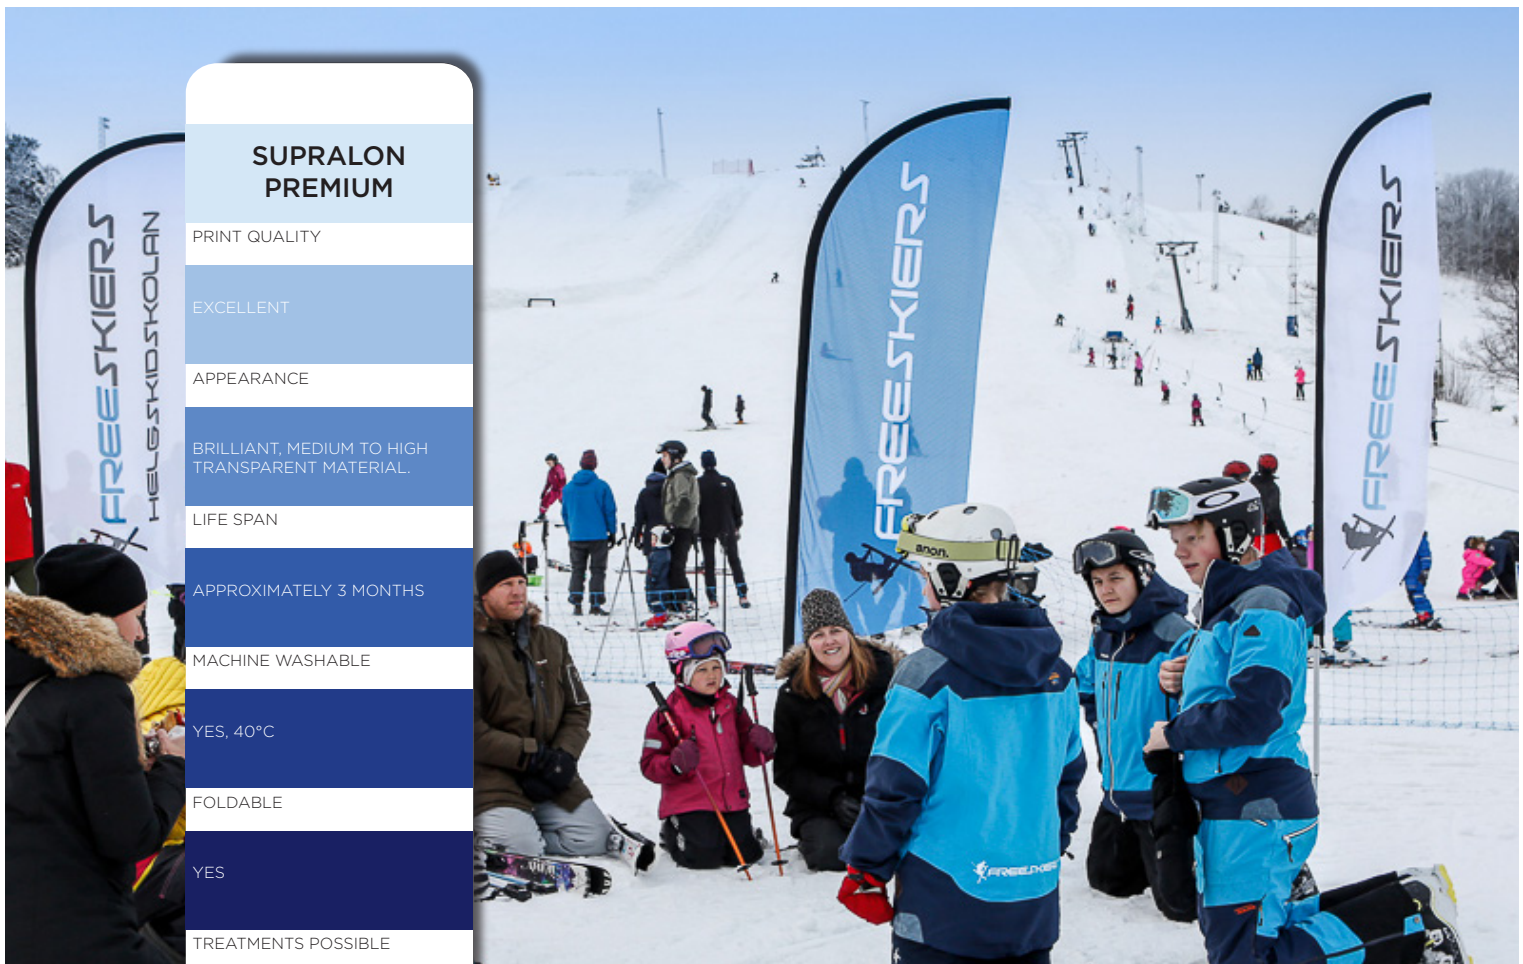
SUPRALON PREMIUM

PRINT QUALITY

EXCELLENT

APPEARANCE

BRILLIANT, MEDIUM TO HIGH TRANSPARENT MATERIAL.

LIFE SPAN

APPROXIMATELY 3 MONTHS

MACHINE WASHABLE

YES, 40°C

FOLDABLE

YES

TREATMENTS POSSIBLE

FREESKIERS
HELGSKIDSKOLAN

FREESKIERS

FREESKIERS

anon.

FREESKIERS